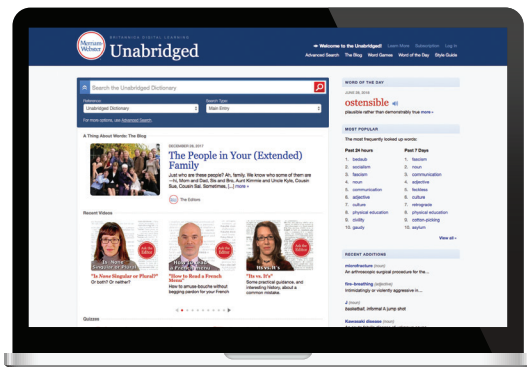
Merriam-Webster

BRITANNICA DIGITAL LEARNING

Unabridged

Welcome to the Unabridged! Learn More Subscription Log In

Advanced Search The Blog Word Games Word of the Day Style Guide

Search the Unabridged Dictionary

Reference
Unabridged Dictionary

Search Type
Main Entry

For more options, use Advanced Search

A Thing About Words: The Blog

DECEMBER 28, 2017

The People in Your (Extended) Family

Just who are these people? Ah, family. We know who some of them are —hi, Mom and Dad, Sis and Bro, Aunt Kimmie and Uncle Kyle, Cousin Sue, Cousin Sal. Sometimes, [...] more »

The Editors

Recent Videos

"Is None Singular or Plural?"
Or both? Or neither?

"How to Read a French Menu"
How to amuse-bouche without begging pardon for your French

"Dr. vs. Dr."
Some practical guidance, and interesting history, about a common mistake.

Quizzes

WORD OF THE DAY

JUNE 28, 2018

ostensible

plausible rather than demonstrably true more »

MOST POPULAR

The most frequently looked-up words:

| Past 24 hours | Past 7 Days |
|---|---|
| 1. bedaub | 1. fascism |
| 2. socialism | 2. noun |
| 3. fascism | 3. communication |
| 4. noun | 4. adjective |
| 5. communication | 5. facetious |
| 6. adjective | 6. culture |
| 7. culture | 7. retrograde |
| 8. physical education | 8. physical education |
| 9. civility | 9. cotton-picking |
| 10. gaudy | 10. asylum |

View all »

RECENT ADDITIONS

microfracture (noun)
An arthroscopic surgical procedure for the...

fire-breathing (adjective)
Intimidatingly or violently aggressive in...

jl (noun)
A jump shot

Kawasaki disease (noun)